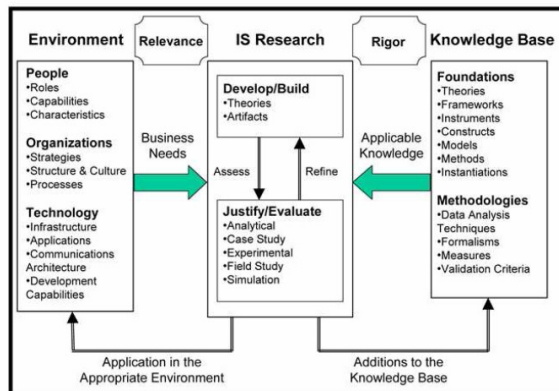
Environment

Relevance

IS Research

Rigor

Knowledge Base

People
•Roles
•Capabilities
•Characteristics

Organizations
•Strategies
•Structure & Culture
•Processes

Technology
•Infrastructure
•Applications
•Communications Architecture
•Development Capabilities

Business Needs

Develop/Build
•Theories
•Artifacts

Assess

Refine

Justify/Evaluate
•Analytical
•Case Study
•Experimental
•Field Study
•Simulation

Applicable Knowledge

Foundations
•Theories
•Frameworks
•Instruments
•Constructs
•Models
•Methods
•Instantiations

Methodologies
•Data Analysis Techniques
•Formalisms
•Measures
•Validation Criteria

Application in the Appropriate Environment

Additions to the Knowledge Base